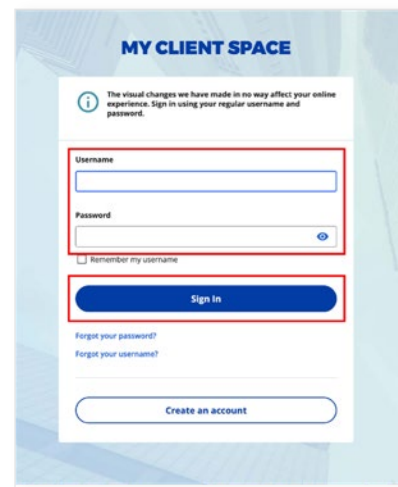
MY CLIENT SPACE

The visual changes we have made in no way affect your online experience. Sign in using your regular username and password.

Username

Password

Remember my username

Sign In

Forgot your password?

Forgot your username?

Create an account